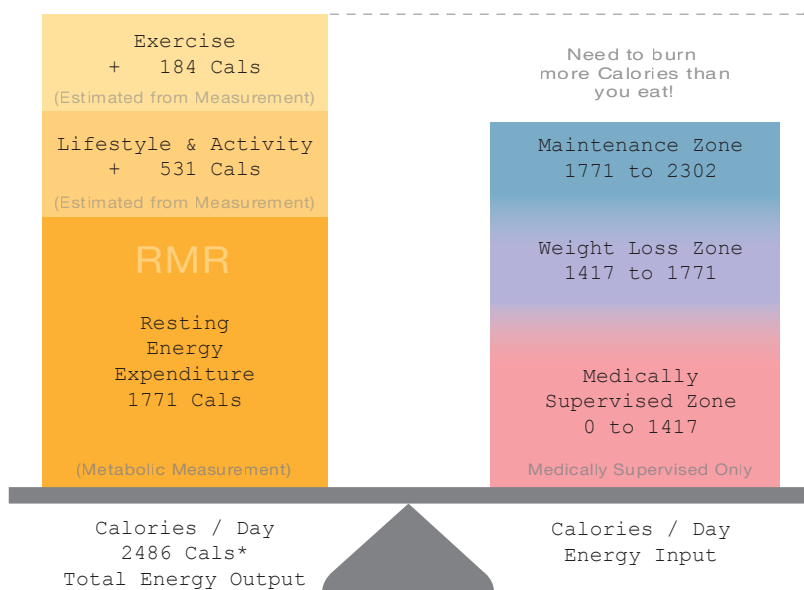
Exercise
+ 184 Cals
(Estimated from Measurement)

Lifestyle & Activity
+ 531 Cals
(Estimated from Measurement)

RMR

Resting
Energy
Expenditure
1771 Cals

(Metabolic Measurement)

Need to burn
more Calories than
you eat!

Maintenance Zone
1771 to 2302

Weight Loss Zone
1417 to 1771

Medically
Supervised Zone
0 to 1417

Medically Supervised Only

Calories / Day
2486 Cals*
Total Energy Output

Calories / Day
Energy Input